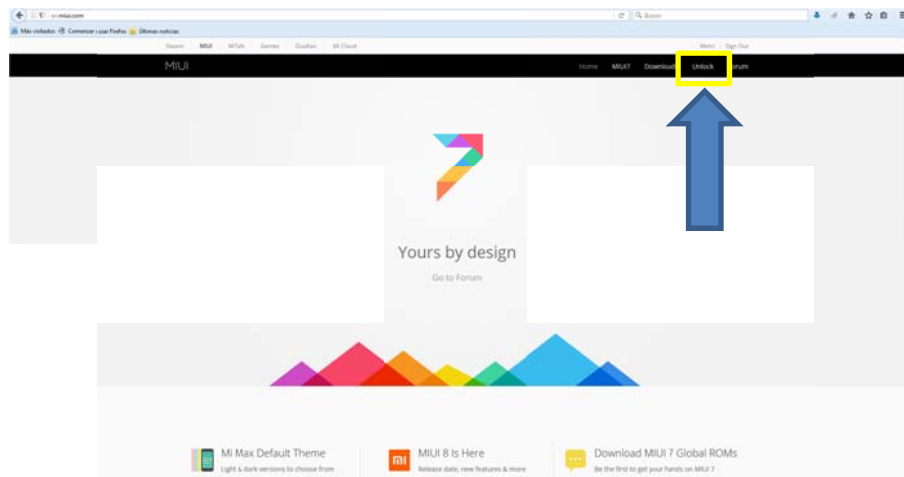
en.miui.com

Buscar

Más visitados Comenzar a usar Firefox Últimas noticias

Xiaomi MIUI MITalk Games Duokan Mi Cloud

Metro Sign Out

MIUI

Home MIUI7 Download Unlock Forum

Yours by design

Go to Forum

Mi Max Default Theme
Light & dark versions to choose from

MIUI 8 Is Here
Release date, new features & more

Download MIUI 7 Global ROMs
Be the first to get your hands on MIUI 7